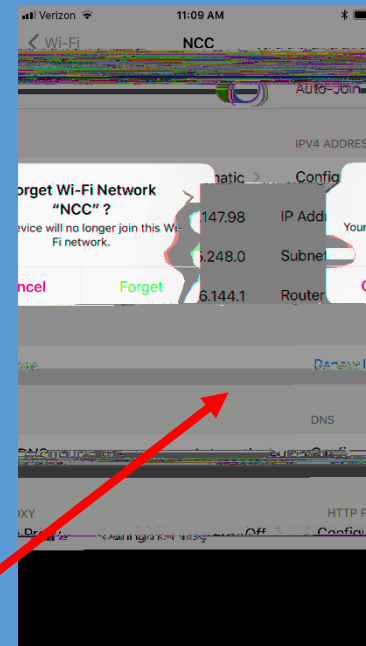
Verizon
11:09 AM
< Wi-Fi
NCC
Auto-Join
IPV4 ADDRES
orget Wi-Fi Network "NCC"?
evice will no longer join this Wi-Fi network.
ncel
Forget
natic
Config
147.98
IP Addr
5.248.0
Subnet
6.144.1
Router
Your
Renew
DNS
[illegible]
OXY
HTTP P
Off
Configu